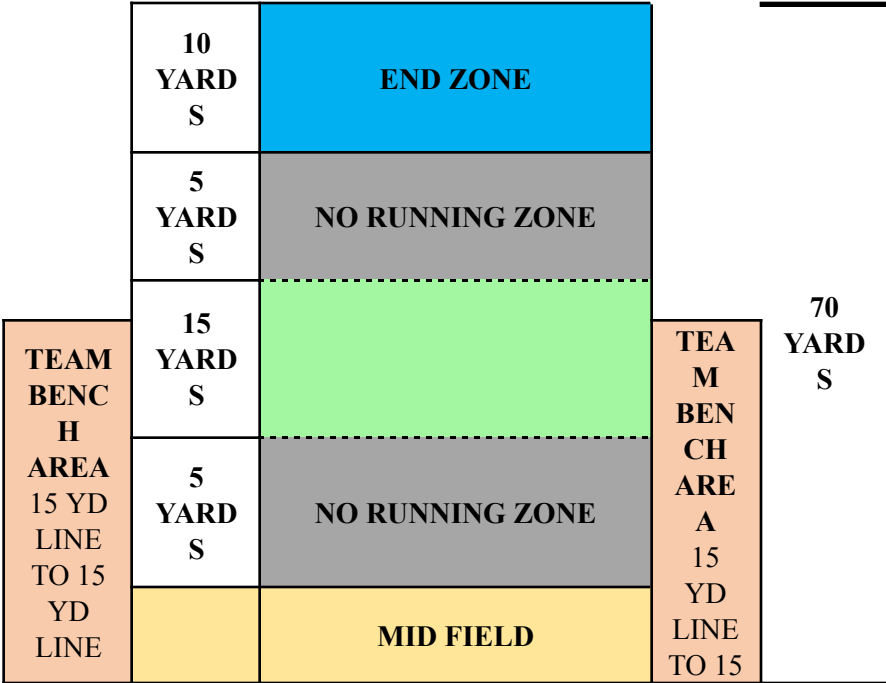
| 10 YARDS | END ZONE |
|---|---|
| 5 YARDS | NO RUNNING ZONE |
| 15 YARDS | |
| 5 YARDS | NO RUNNING ZONE |
| | MID FIELD |

TEAM BENCH AREA 15 YD LINE TO 15 YD LINE

TEAM BENCH AREA 15 YD LINE TO 15

70 YARDS